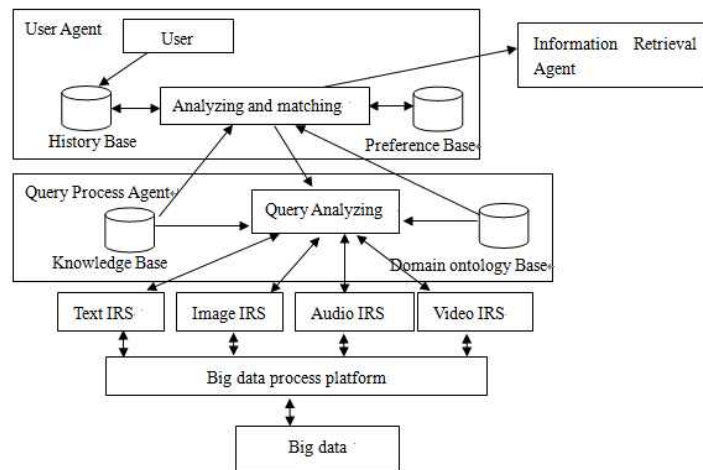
User Agent

User

Information Retrieval Agent

History Base

Analyzing and matching

Preference Base

Query Process Agent

Query Analyzing

Knowledge Base

Domain ontology Base

Text IRS

Image IRS

Audio IRS

Video IRS

Big data process platform

Big data